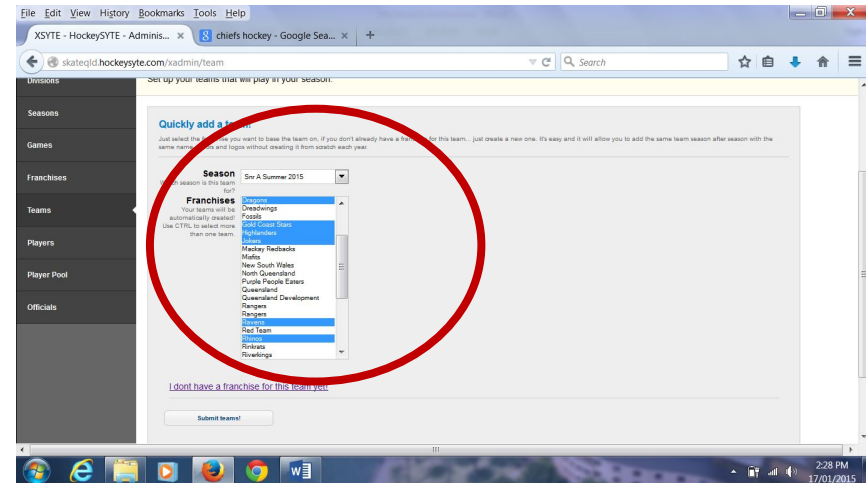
File Edit View History Bookmarks Tools Help

XSYTE - HockeySYTE - Adminis... ×
chiefs hockey - Google Sea... ×
+

skateqld.hockeysyte.com/xadmin/team

Search

Divisions
Seasons
Games
Franchises
Teams
Players
Player Pool
Officials

Set up your teams that will play in your season.

Quickly add a team

Just select the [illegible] you want to base the team on, if you don't already have a franchise for this team... just create a new one. It's easy and it will allow you to add the same team season after season with the same name, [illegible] and logos without creating it from scratch each year.

Season
Which season is this team for?
Snr A Summer 2015

Franchises
Your teams will be automatically created! Use CTRL to select more than one team.

Dragons
Dreadwings
Fossils
Gold Coast Stars
Highlanders
Jokers
Mackay Redbacks
Misfits
New South Wales
North Queensland
Purple People Eaters
Queensland
Queensland Development
Rangers
Rangers
Ravens
Red Team
Rhinos
Rinkrats
Riverkings

I dont have a franchise for this team yet!

Submit teams!

2:28 PM
17/01/2015